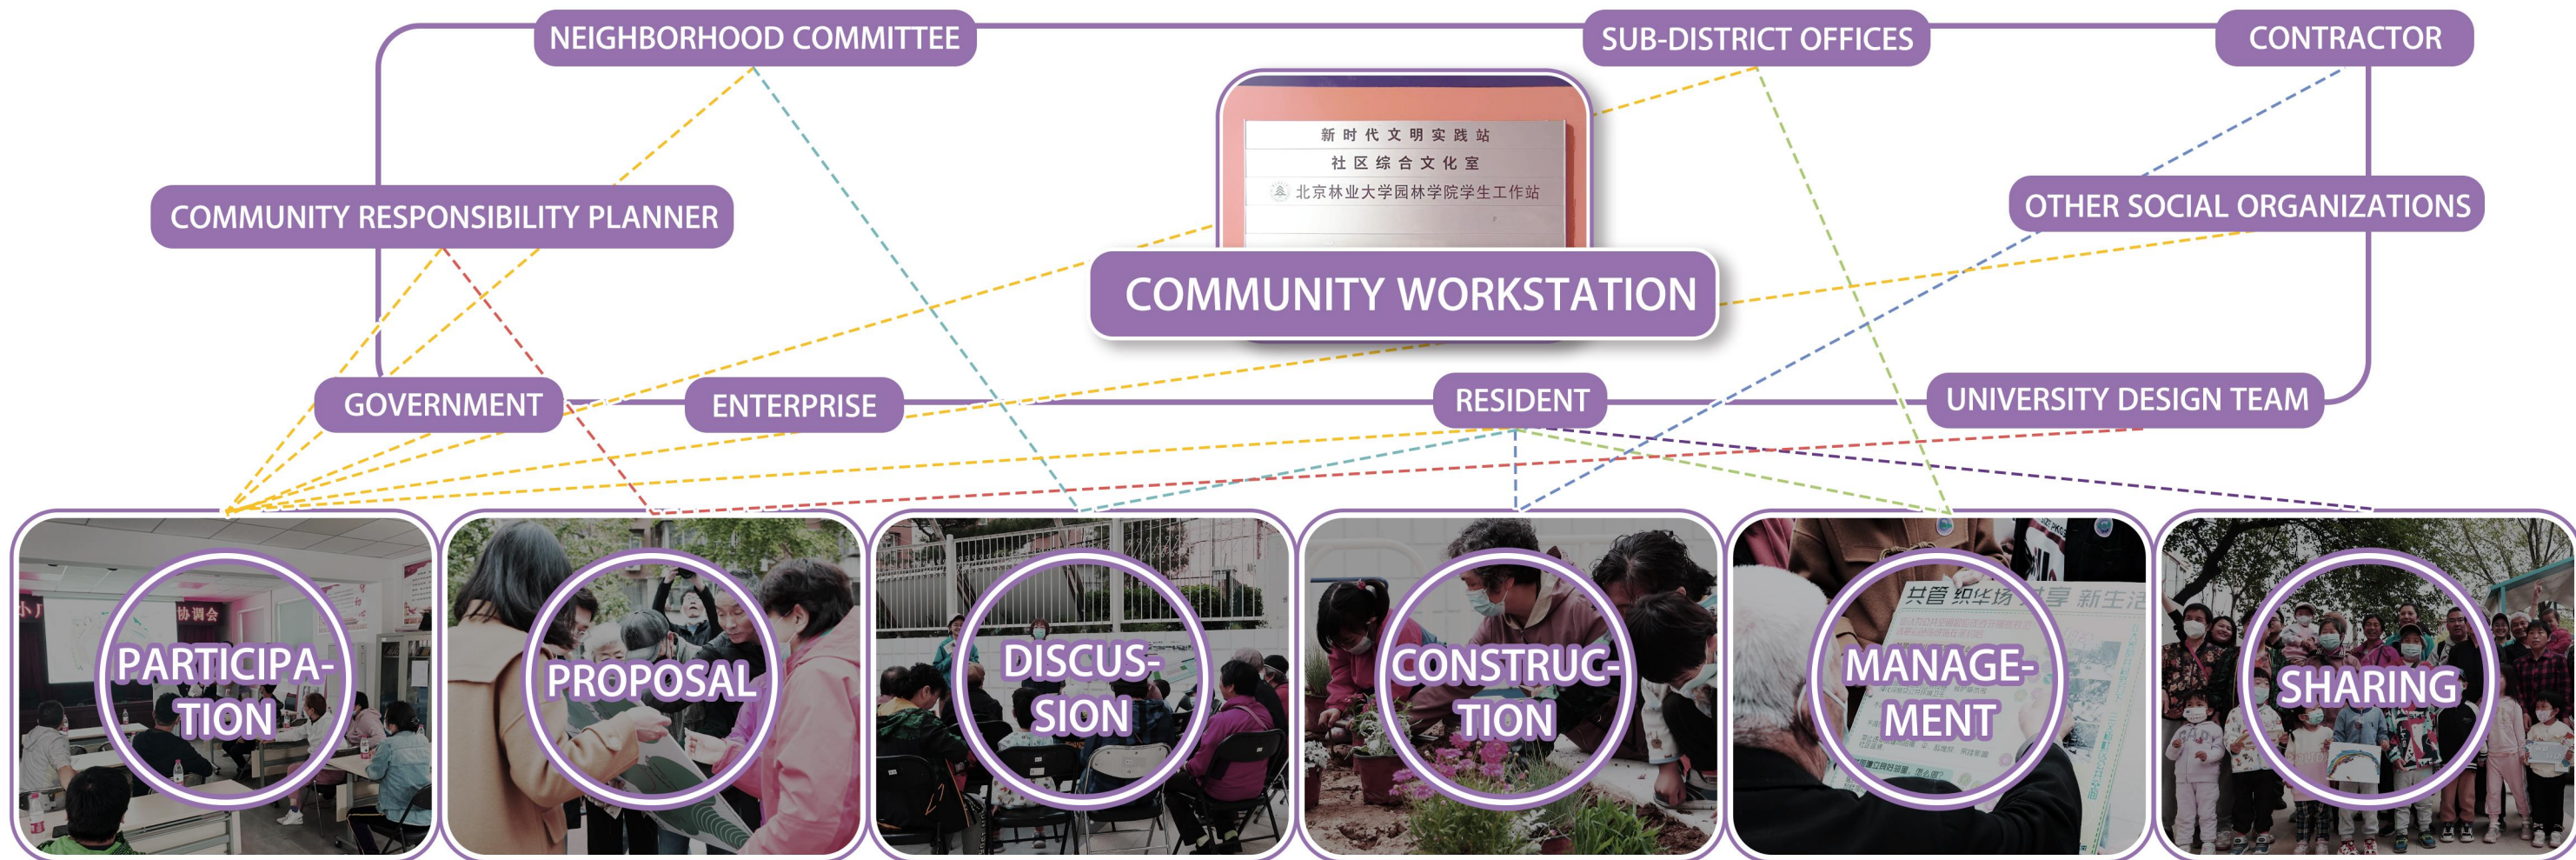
NEIGHBORHOOD COMMITTEE

SUB-DISTRICT OFFICES

CONTRACTOR

新时代文明实践站
社区综合文化室
北京林业大学园林学院学生工作站

COMMUNITY RESPONSIBILITY PLANNER

OTHER SOCIAL ORGANIZATIONS

COMMUNITY WORKSTATION

GOVERNMENT

ENTERPRISE

RESIDENT

UNIVERSITY DESIGN TEAM

协调会

PARTICIPATION

PROPOSAL

DISCUSSION

CONSTRUCTION

共管 织华扬 共享 新生活

MANAGEMENT

SHARING